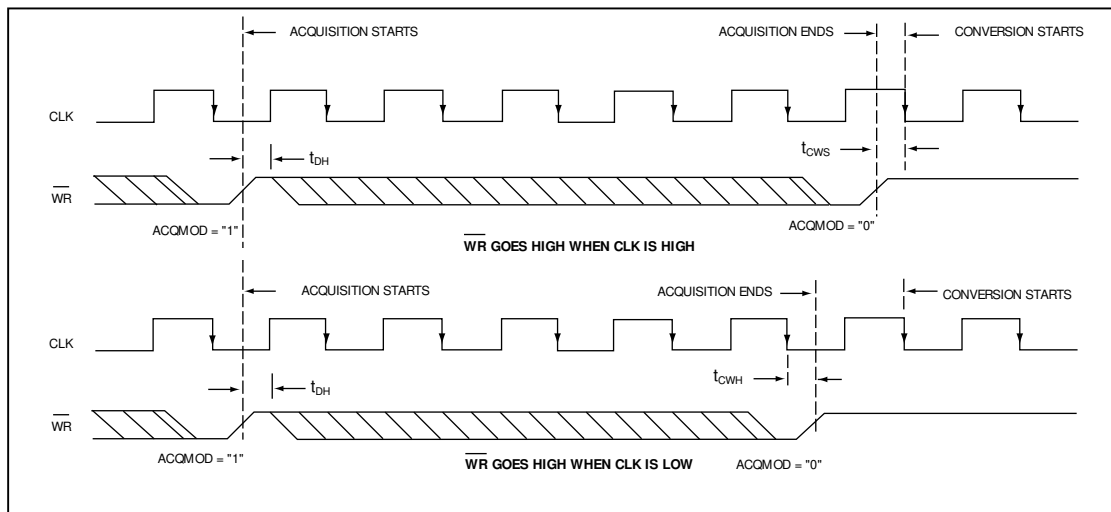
ACQUISITION STARTS

ACQUISITION ENDS

CONVERSION STARTS

CLK

$t_{DH}$

$t_{CWS}$

$\overline{WR}$

ACQMOD = "1"

ACQMOD = "0"

$\overline{WR}$ GOES HIGH WHEN CLK IS HIGH

ACQUISITION STARTS

ACQUISITION ENDS

CONVERSION STARTS

CLK

$t_{DH}$

$t_{CWH}$

$\overline{WR}$

ACQMOD = "1"

$\overline{WR}$ GOES HIGH WHEN CLK IS LOW

ACQMOD = "0"